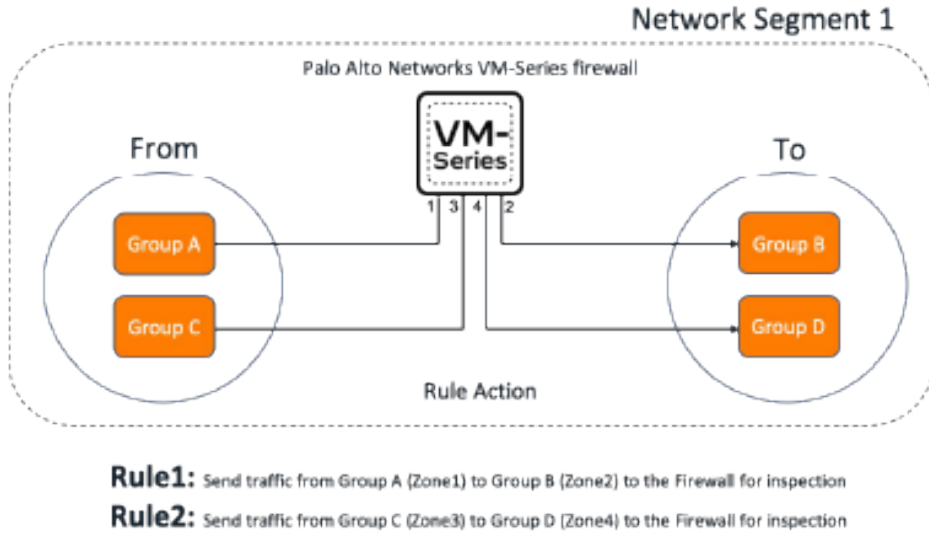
Network Segment 1

Palo Alto Networks VM-Series firewall

VM-Series

From

To

1 3 4 2

Group A

Group C

Group B

Group D

Rule Action

Rule1: Send traffic from Group A (Zone1) to Group B (Zone2) to the Firewall for inspection

Rule2: Send traffic from Group C (Zone3) to Group D (Zone4) to the Firewall for inspection